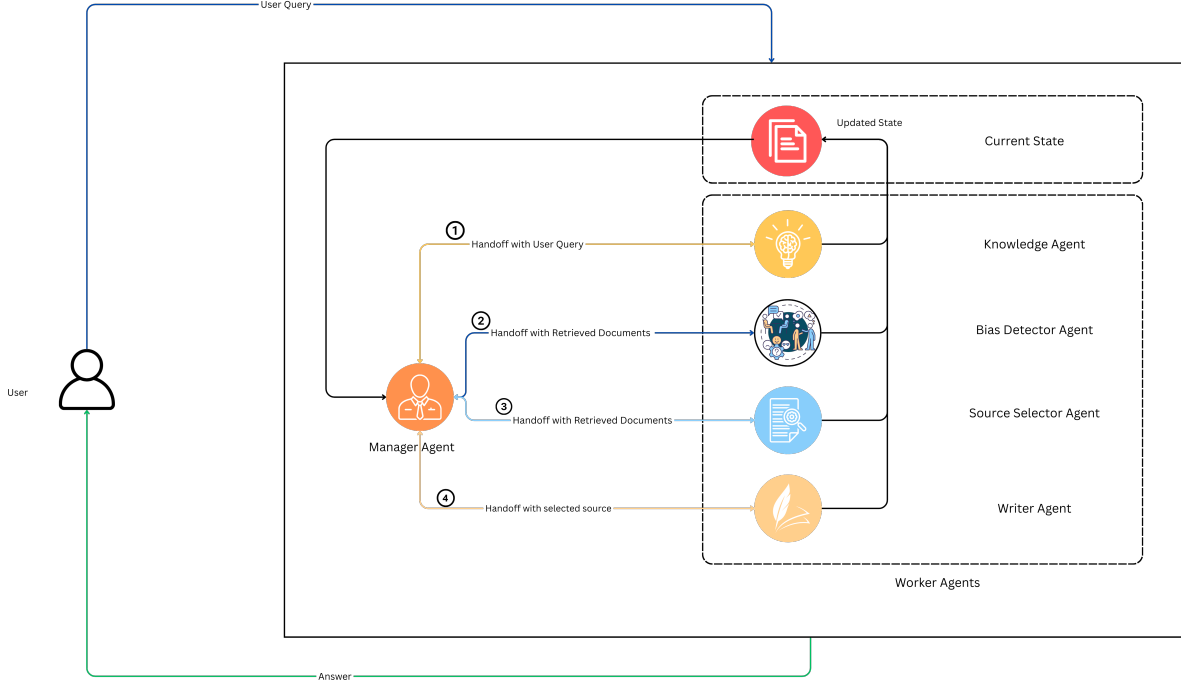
User Query

Updated State

Current State

1
Handoff with User Query

Knowledge Agent

2
Handoff with Retrieved Documents

Bias Detector Agent

User

3
Handoff with Retrieved Documents

Source Selector Agent

Manager Agent

4
Handoff with selected source

Writer Agent

Worker Agents

Answer